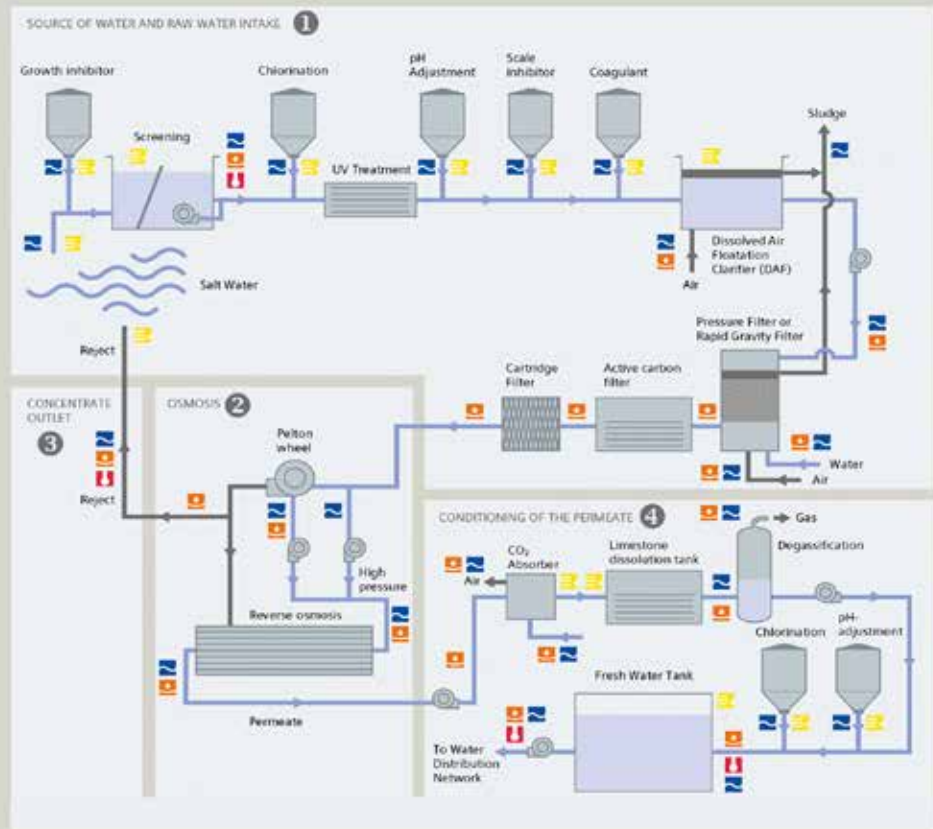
SOURCE OF WATER AND RAW WATER INTAKE 1

Growth inhibitor

Chlorination

pH Adjustment

Scale Inhibitor

Coagulant

Sludge

Screening

UV Treatment

Dissolved Air Floatation Clarifier (DAF)

Air

Salt Water

Reject

Pressure Filter or Rapid Gravity Filter

CONCENTRATE OUTLET 3

OSMOSIS 2

Cartridge Filter

Active carbon filter

Reject

Pelton wheel

Water

Air

CONDITIONING OF THE PERMEATE 4

Gas

High pressure

$CO_2$ Absorber

Air

Limestone dissolution tank

Degassification

Reverse osmosis

Chlorination

pH-adjustment

Fresh Water Tank

Permeate

To Water Distribution Network